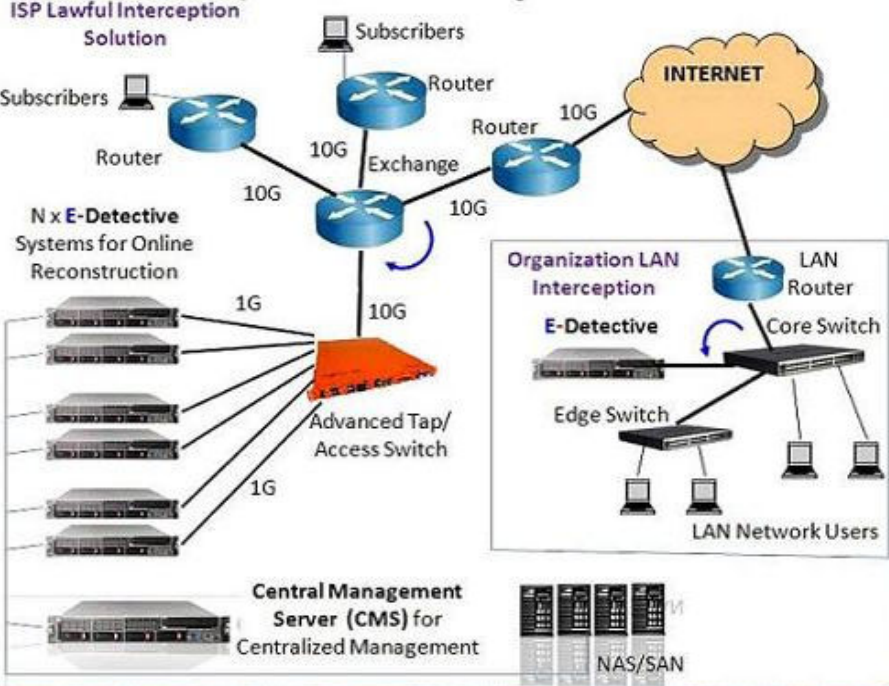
ISP Lawful Interception Solution

Subscribers

Router

Subscribers

Router

INTERNET

10G

Router

10G

Exchange

10G

10G

N x E-Detective Systems for Online Reconstruction

1G

10G

Advanced Tap/ Access Switch

1G

Organization LAN Interception

LAN Router

E-Detective

Core Switch

Edge Switch

LAN Network Users

Central Management Server (CMS) for Centralized Management

NAS/SAN